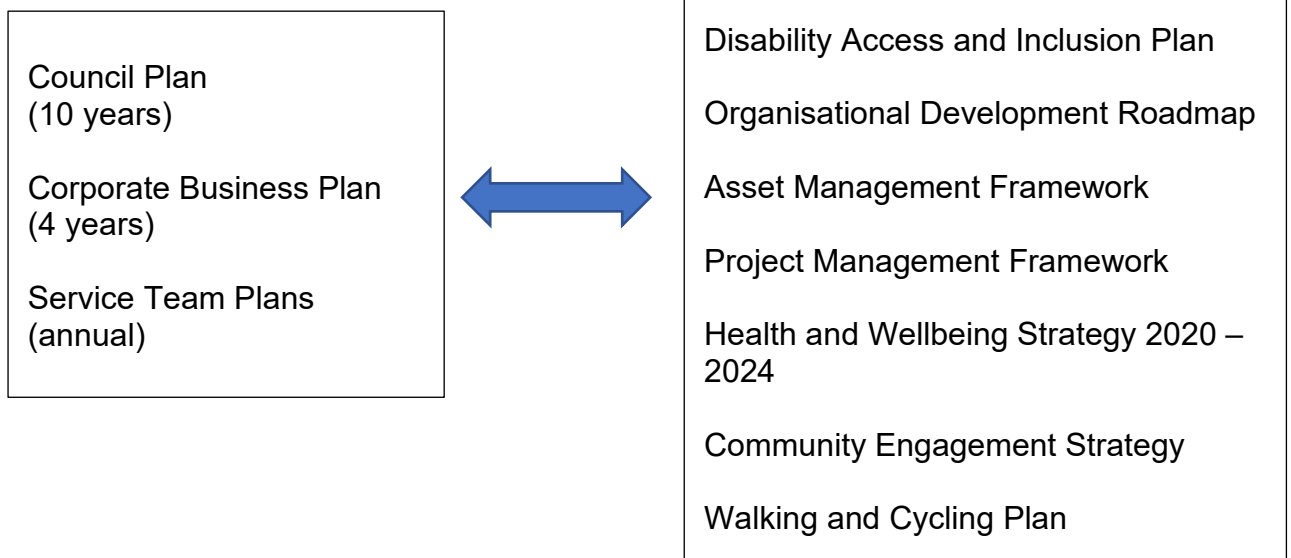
Council Plan
(10 years)

Corporate Business Plan
(4 years)

Service Team Plans
(annual)

Disability Access and Inclusion Plan

Organisational Development Roadmap

Asset Management Framework

Project Management Framework

Health and Wellbeing Strategy 2020 – 2024

Community Engagement Strategy

Walking and Cycling Plan